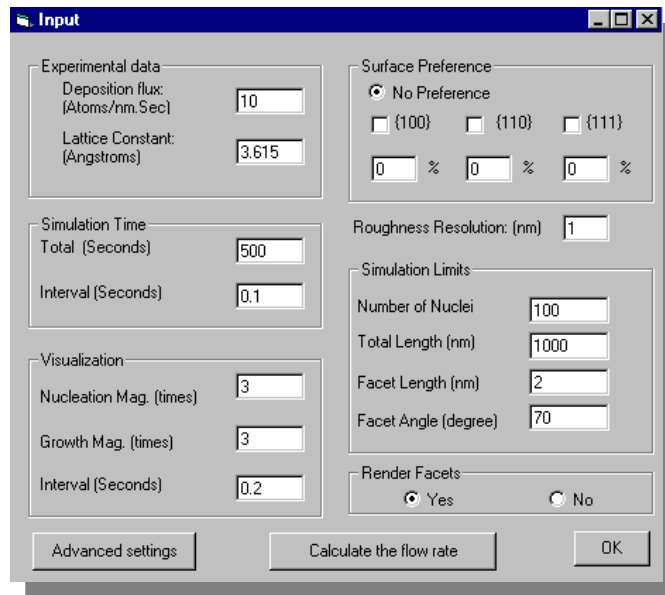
Input

Experimental data
Deposition flux: (Atoms/nm.Sec) 10
Lattice Constant: (Angstroms) 3.615

Simulation Time
Total (Seconds) 500
Interval (Seconds) 0.1

Visualization
Nucleation Mag. (times) 3
Growth Mag. (times) 3
Interval (Seconds) 0.2

Surface Preference
No Preference
{100} {110} {111}
0 % 0 % 0 %

Roughness Resolution: (nm) 1

Simulation Limits
Number of Nuclei 100
Total Length (nm) 1000
Facet Length (nm) 2
Facet Angle (degree) 70

Render Facets
Yes No

Advanced settings
Calculate the flow rate
OK